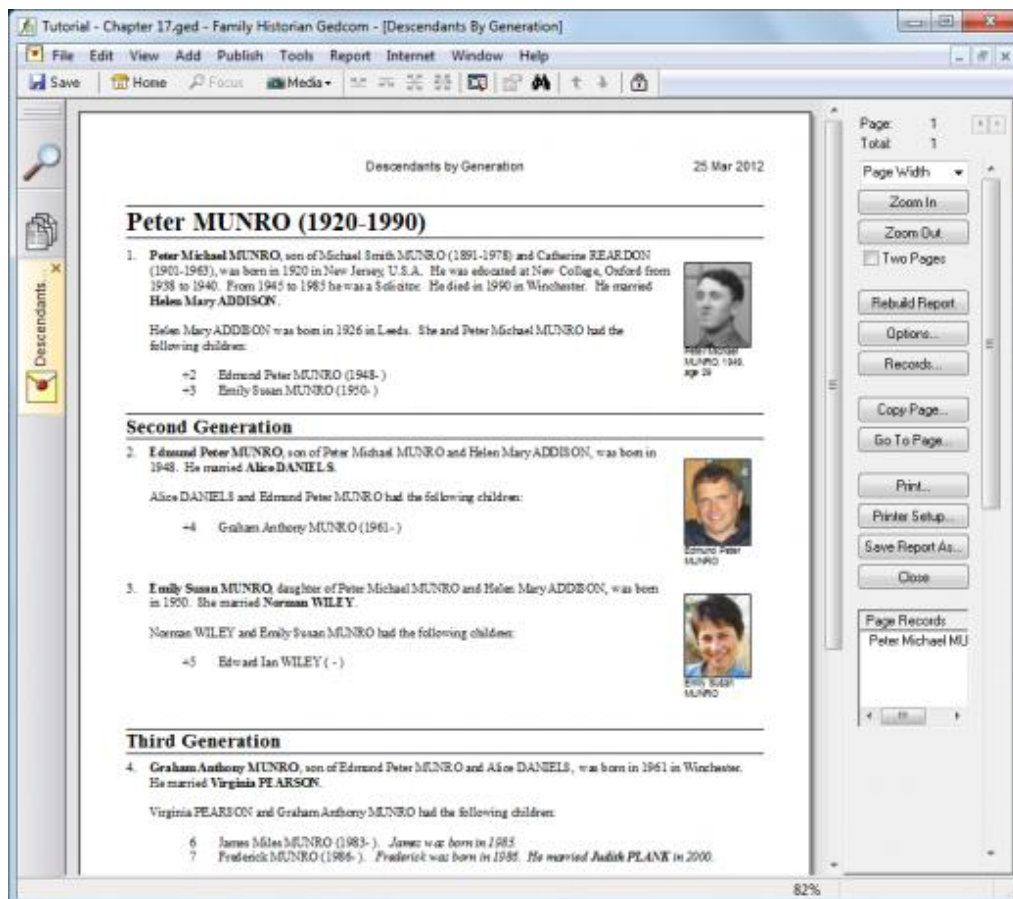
Tutorial - Chapter 17.ged - Family Historian Gedcom - [Descendants By Generation]

File Edit View Add Publish Tools Report Internet Window Help

Save Home Focus Media

Descendants

Descendants by Generation 25 Mar 2012

Peter MUNRO (1920-1990)

1. **Peter Michael MUNRO**, son of Michael Smith MUNRO (1891-1978) and Catherine REARDON (1901-1963), was born in 1920 in New Jersey, U.S.A. He was educated at New College, Oxford from 1938 to 1940. From 1945 to 1985 he was a Solicitor. He died in 1990 in Winchester. He married **Helen Mary ADDISON**.

Helen Mary ADDISON was born in 1926 in Leeds. She and Peter Michael MUNRO had the following children:

+2 Edmund Peter MUNRO (1948- )
+3 Emily Susan MUNRO (1950- )

Peter Michael MUNRO 1949, age 29

Second Generation

2. **Edmund Peter MUNRO**, son of Peter Michael MUNRO and Helen Mary ADDISON, was born in 1948. He married **Alice DANIELS**.

Alice DANIELS and Edmund Peter MUNRO had the following children:

+4 Graham Anthony MUNRO (1961- )

Edmund Peter MUNRO

3. **Emily Susan MUNRO**, daughter of Peter Michael MUNRO and Helen Mary ADDISON, was born in 1950. She married **Norman WILEY**.

Norman WILEY and Emily Susan MUNRO had the following children:

+5 Edward Ian WILEY ( - )

Emily Susan MUNRO

Third Generation

4. **Graham Anthony MUNRO**, son of Edmund Peter MUNRO and Alice DANIELS, was born in 1961 in Winchester. He married **Virginia PEARSON**.

Virginia PEARSON and Graham Anthony MUNRO had the following children:

6 James Miles MUNRO (1983- ). *James was born in 1983.*
7 Frederick MUNRO (1986- ). *Frederick was born in 1986. He married **Judith PLANK** in 2000.*

Page: 1
Total: 1
Page Width
Zoom In
Zoom Out
Two Pages
Rebuild Report
Options...
Records...
Copy Page...
Go To Page...
Print...
Printer Setup...
Save Report As...
Close
Page Records
Peter Michael MU

82%